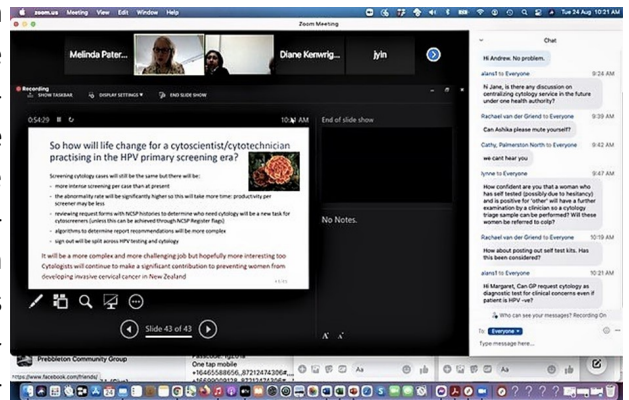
zoom.us Meeting View Edit Window Help

Tue 24 Aug 10:21 AM

Zoom Meeting

Melinda Pater... Diane Kenwrig... jyin

Recording

SHOW TASKBAR DISPLAY SETTINGS END SLIDE SHOW

0:54:29

10:44 AM

End of slide show

So how will life change for a cytoscientist/cytotechnician practising in the HPV primary screening era?

Screening cytology cases will still be the same but there will be:

• more intense screening per case than at present

• the abnormality rate will be significantly higher so this will take more time: productivity per screener may be less

• reviewing request forms with NCSP histories to determine who need cytology will be a new task for cytoscreeners (unless this can be achieved through NCSP Register flags)

• algorithms to determine report recommendations will be more complex

• sign out will be split across HPV testing and cytology

It will be a more complex and more challenging job but hopefully more interesting too Cytologists will continue to make a significant contribution to preventing women from developing invasive cervical cancer in New Zealand

No Notes.

Slide 43 of 43

Chat

Hi Andrew. No problem.

alans1 to Everyone 9:24 AM

N Jane, is there any discussion on centralizing cytology service in the future under one health authority?

Rachael van der Veen to Everyone 9:39 AM

Can Ashika please mute yourself?

Cathy, Palmerston North to Everyone 9:42 AM

we cant hear you

lynne to Everyone 9:47 AM

How confident are you that a woman who has self tested (possibly due to hesitancy) and is positive for 'other' will have a further examination by a clinician so a cytology triage sample can be performed? Will these women be referred to colp?

Rachael van der Veen to Everyone 10:19 AM

How about posting out self test kits. Has this been considered?

alans1 to Everyone 10:21 AM

Hi Margaret, Can GP request cytology as diagnostic test for clinical concerns even if patient is HPV -ve?

Who can see your messages? Recording On

To: Everyone

Type message here...

Prebbleton Community Group

One tap mobile

+16465588656,,87212474306#,,,,

https://www.facebook.com/friends/